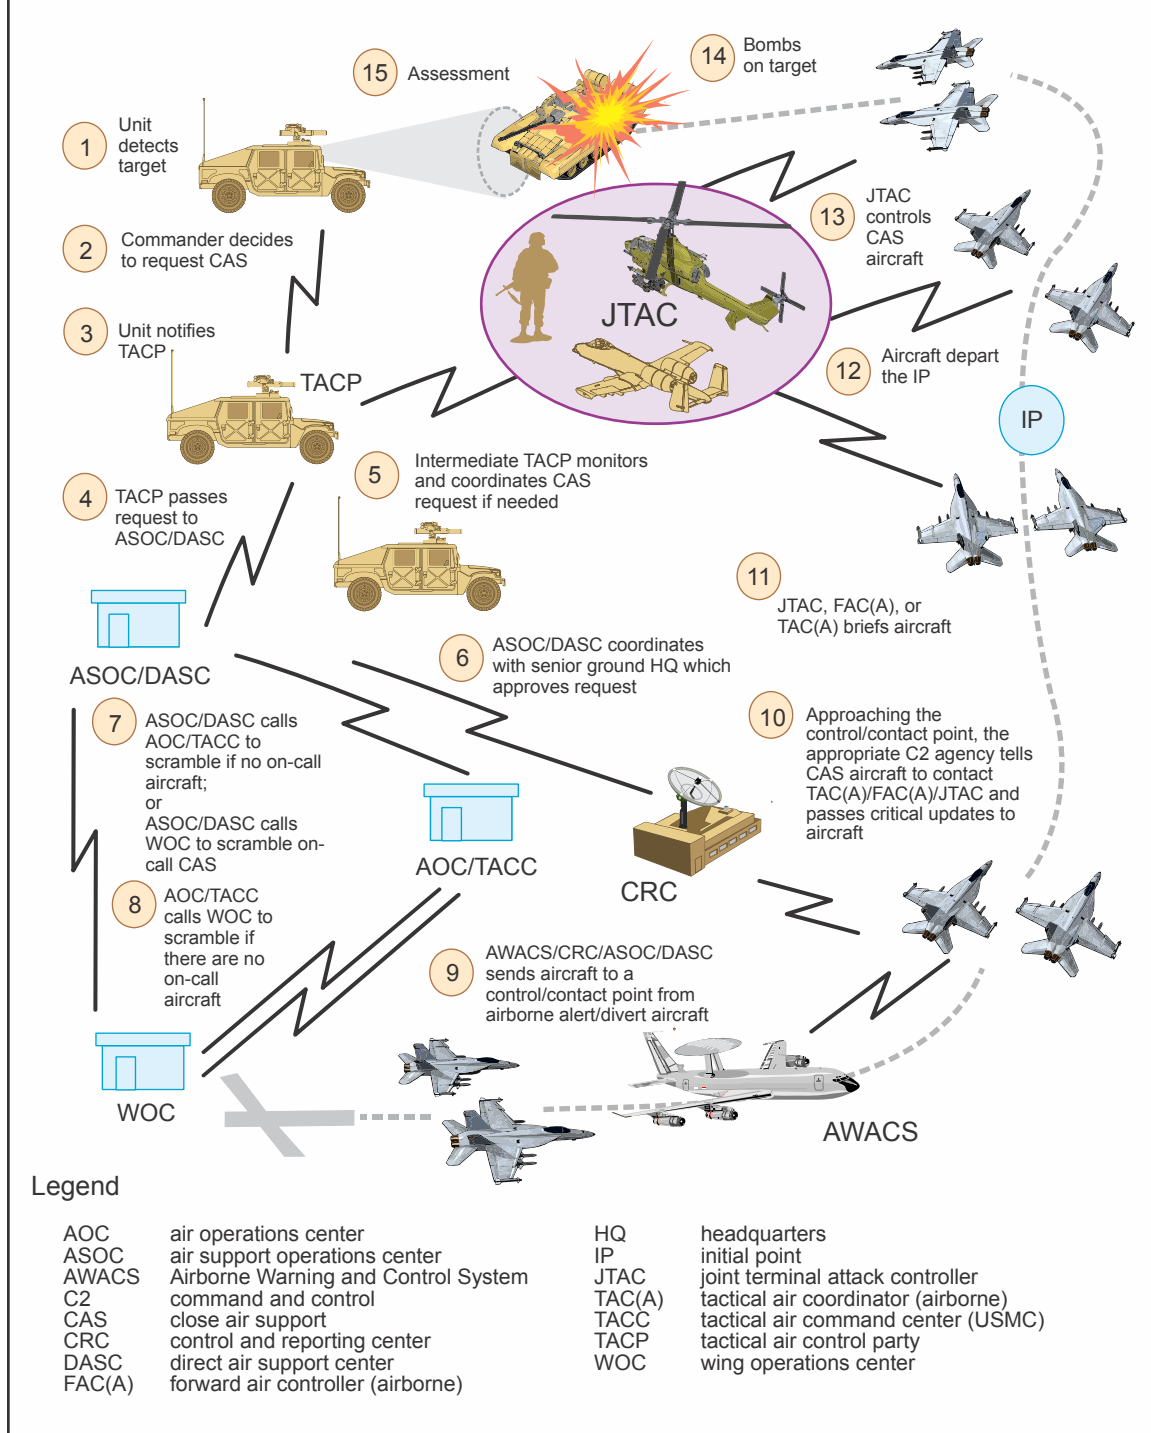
15 Assessment

14 Bombs on target

1 Unit detects target

2 Commander decides to request CAS

13 JTAC controls CAS aircraft

JTAC

3 Unit notifies TACP

TACP

12 Aircraft depart the IP

IP

5 Intermediate TACP monitors and coordinates CAS request if needed

4 TACP passes request to ASOC/DASC

11 JTAC, FAC(A), or TAC(A) briefs aircraft

ASOC/DASC

6 ASOC/DASC coordinates with senior ground HQ which approves request

7 ASOC/DASC calls AOC/TACC to scramble if no on-call aircraft; or ASOC/DASC calls WOC to scramble on-call CAS

10 Approaching the control/contact point, the appropriate C2 agency tells CAS aircraft to contact TAC(A)/FAC(A)/JTAC and passes critical updates to aircraft

AOC/TACC

CRC

8 AOC/TACC calls WOC to scramble if there are no on-call aircraft

9 AWACS/CRC/ASOC/DASC sends aircraft to a control/contact point from airborne alert/divert aircraft

WOC

AWACS

Legend

| | | | |
|---|---|---|---|
| AOC | air operations center | HQ | headquarters |
| ASOC | air support operations center | IP | initial point |
| AWACS | Airborne Warning and Control System | JTAC | joint terminal attack controller |
| C2 | command and control | TAC(A) | tactical air coordinator (airborne) |
| CAS | close air support | TACC | tactical air command center (USMC) |
| CRC | control and reporting center | TACP | tactical air control party |
| DASC | direct air support center | WOC | wing operations center |
| FAC(A) | forward air controller (airborne) | | |